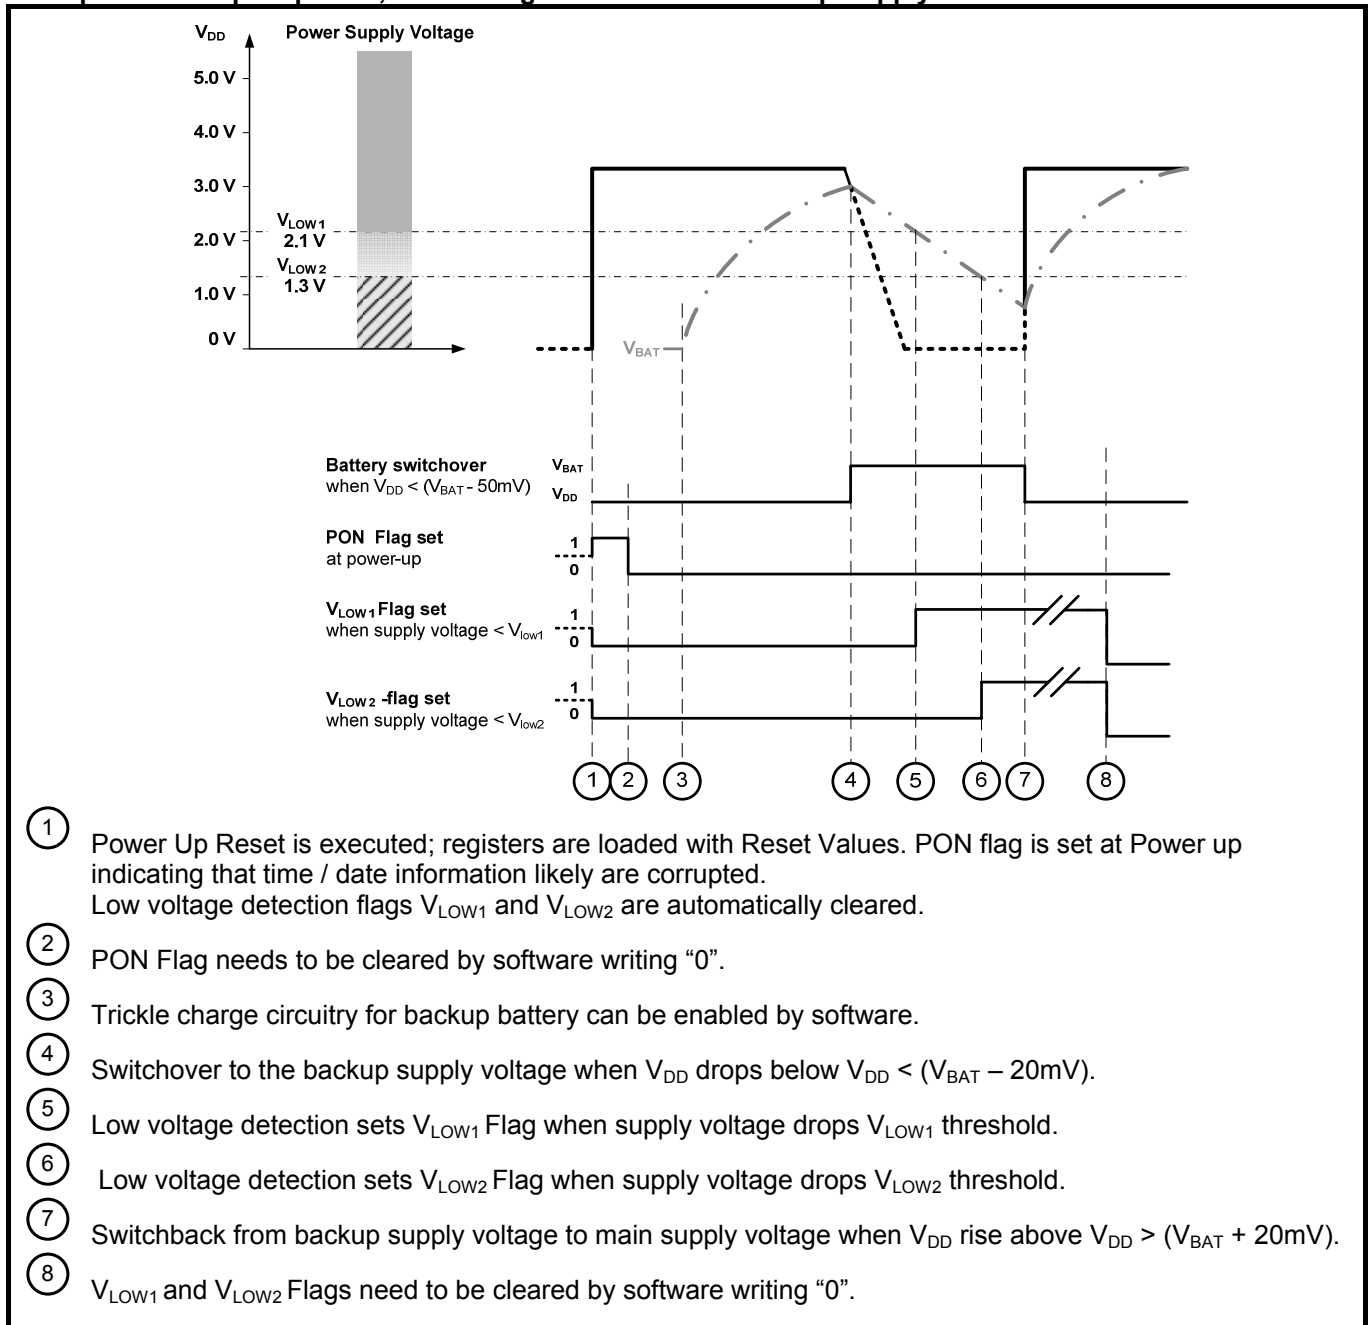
$V_{DD}$ Power Supply Voltage

5.0 V
4.0 V
3.0 V
$V_{LOW1}$ 2.1 V
2.0 V
$V_{LOW2}$ 1.3 V
1.0 V
0 V

$V_{BAT}$

Battery switchover when $V_{DD}$ < ($V_{BAT}$ - 50mV)
$V_{BAT}$
$V_{DD}$

PON Flag set at power-up
1
0

$V_{LOW1}$ Flag set when supply voltage < $V_{low1}$
1
0

$V_{LOW2}$ -flag set when supply voltage < $V_{low2}$
1
0

1 2 3 4 5 6 7 8

1 Power Up Reset is executed; registers are loaded with Reset Values. PON flag is set at Power up indicating that time / date information likely are corrupted.
Low voltage detection flags $V_{LOW1}$ and $V_{LOW2}$ are automatically cleared.

2 PON Flag needs to be cleared by software writing “0”.

3 Trickle charge circuitry for backup battery can be enabled by software.

4 Switchover to the backup supply voltage when $V_{DD}$ drops below $V_{DD}$ < ($V_{BAT}$ – 20mV).

5 Low voltage detection sets $V_{LOW1}$ Flag when supply voltage drops $V_{LOW1}$ threshold.

6 Low voltage detection sets $V_{LOW2}$ Flag when supply voltage drops $V_{LOW2}$ threshold.

7 Switchback from backup supply voltage to main supply voltage when $V_{DD}$ rise above $V_{DD}$ > ($V_{BAT}$ + 20mV).

8 $V_{LOW1}$ and $V_{LOW2}$ Flags need to be cleared by software writing “0”.